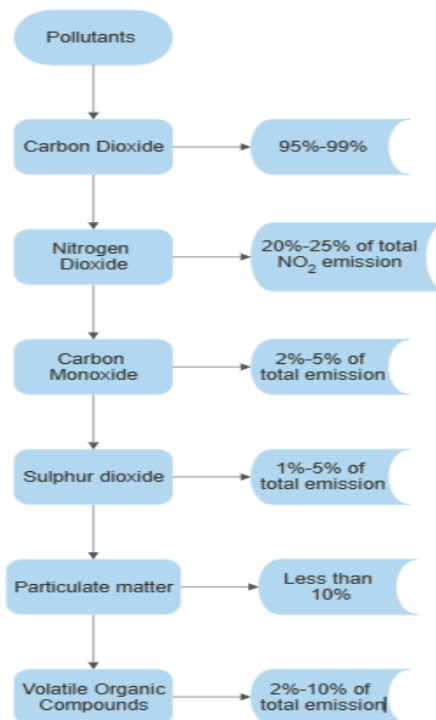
Pollutants

Carbon Dioxide

95%-99%

Nitrogen Dioxide

20%-25% of total $NO_2$ emission

Carbon Monoxide

2%-5% of total emission

Sulphur dioxide

1%-5% of total emission

Particulate matter

Less than 10%

Volatile Organic Compounds

2%-10% of total emission